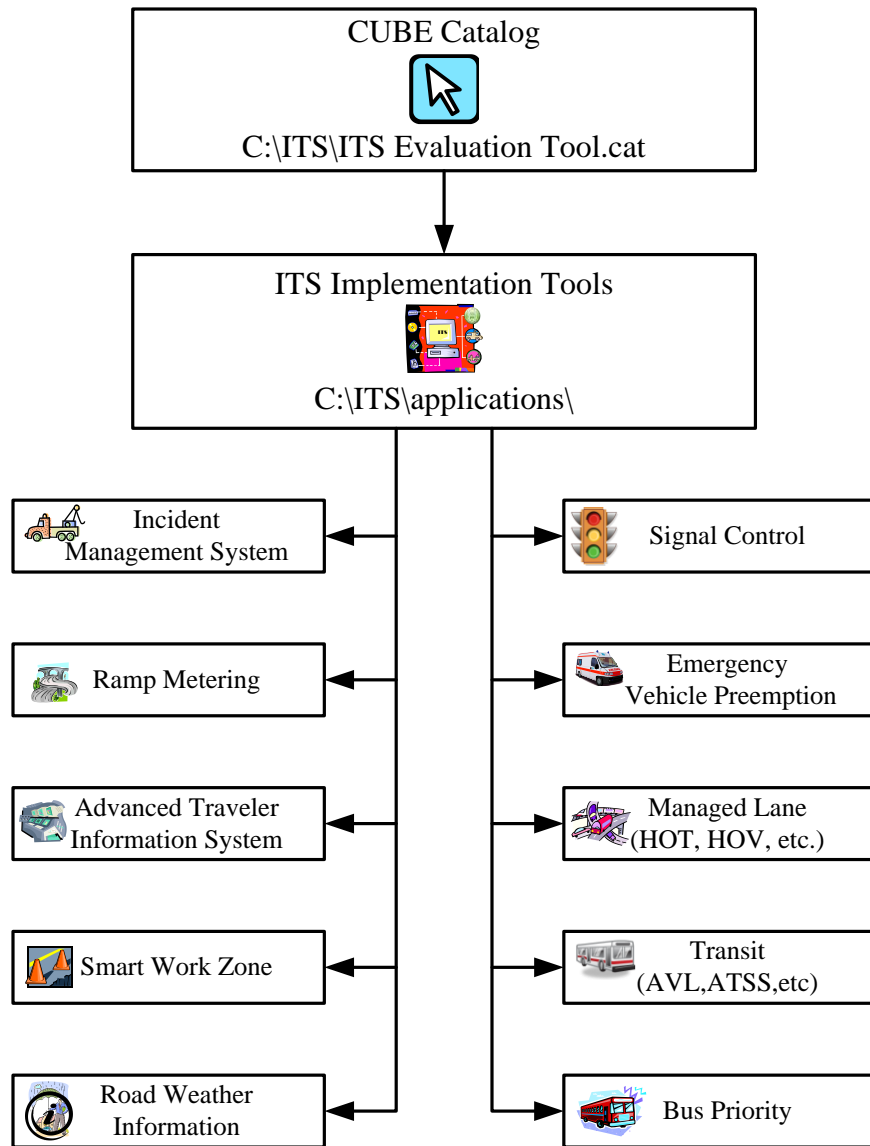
CUBE Catalog

C:\ITS\ITS Evaluation Tool.cat

ITS Implementation Tools

ITS

C:\ITS\applications\

Incident Management System

Ramp Metering

Advanced Traveler Information System

Smart Work Zone

Road Weather Information

Signal Control

Emergency Vehicle Preemption

Managed Lane (HOT, HOV, etc.)

Transit (AVL,ATSS,etc)

Bus Priority